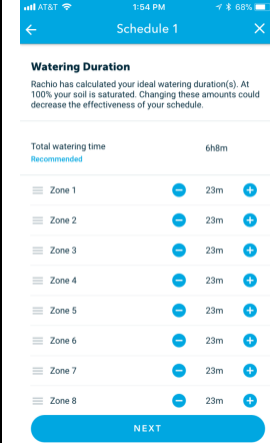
AT&T 1:54 PM 68%

Schedule 1

Watering Duration

Rachio has calculated your ideal watering duration(s). At 100% your soil is saturated. Changing these amounts could decrease the effectiveness of your schedule.

Total watering time 6h8m
Recommended

Zone 1 23m
Zone 2 23m
Zone 3 23m
Zone 4 23m
Zone 5 23m
Zone 6 23m
Zone 7 23m
Zone 8 23m

NEXT